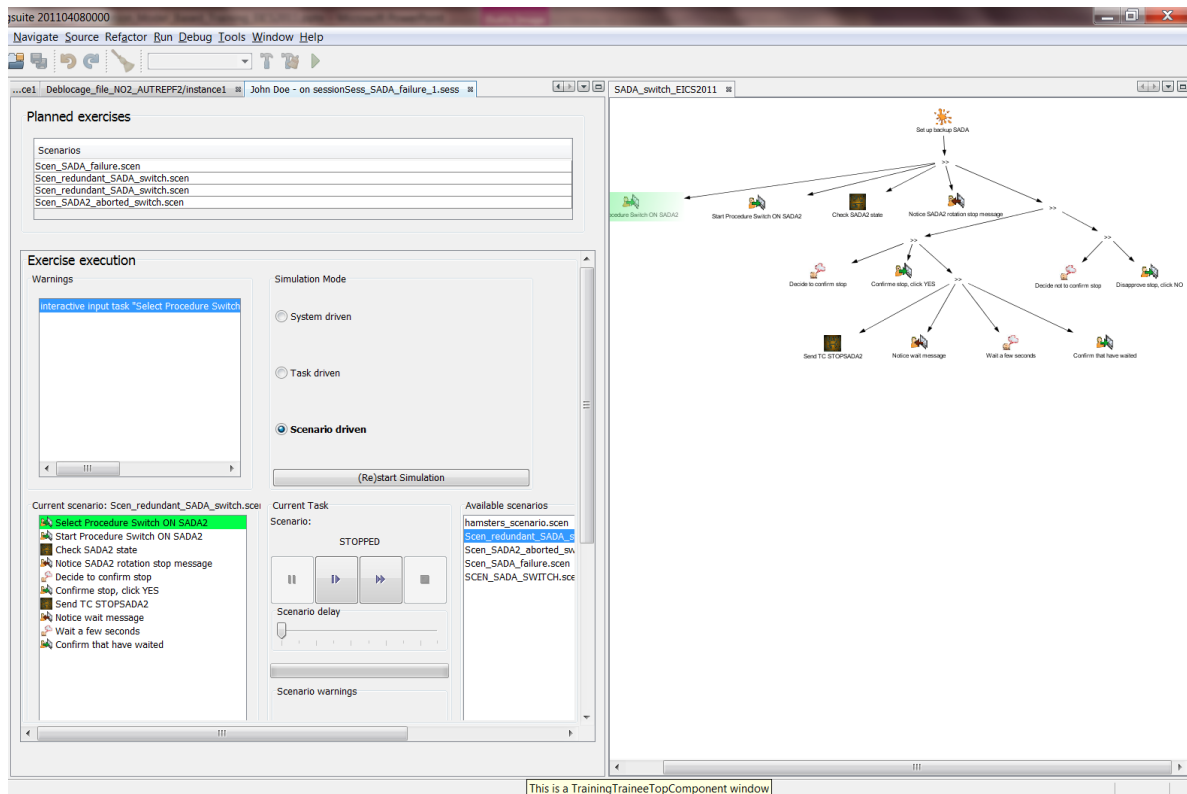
gsuite 201104080000

Navigate Source Refactor Run Debug Tools Window Help

...ce1 Deblocage_file_NO2_AUTREPF2/instance1 John Doe - on sessionSess_SADA_failure_1.sess

SADA_switch_EICS2011

Planned exercises

| Scenarios |
|---|
| Scen_SADA_failure.scen |
| Scen_redundant_SADA_switch.scen |
| Scen_redundant_SADA_switch.scen |
| Scen_SADA2_aborted_switch.scen |

Exercise execution

Warnings

interactive input task "Select Procedure Switch

Simulation Mode

System driven

Task driven

Scenario driven

(Re)start Simulation

Current scenario: Scen_redundant_SADA_switch.scen

Select Procedure Switch ON SADA2
Start Procedure Switch ON SADA2
Check SADA2 state
Notice SADA2 rotation stop message
Decide to confirm stop
Confirme stop, click YES
Send TC STOPSADA2
Notice wait message
Wait a few seconds
Confirm that have waited

Current Task

Scenario:

STOPPED

Scenario delay

Scenario warnings

Available scenarios

hamsters_scenario.scen
Scen_redundant_SADA_s
Scen_SADA2_aborted_sw
Scen_SADA_failure.scen
SCEN_SADA_SWITCH.sce

Set up backup SADA

>>

ocedure Switch ON SADA2

Start Procedure Switch ON SADA2

Check SADA2 state

Notice SADA2 rotation stop message

>>

>>

>>

Decide to confirm stop

Confirme stop, click YES

>>

Decide not to confirm stop

Disapprove stop, click NO

Send TC STOPSADA2

Notice wait message

Wait a few seconds

Confirm that have waited

This is a TrainingTraineeTopComponent window